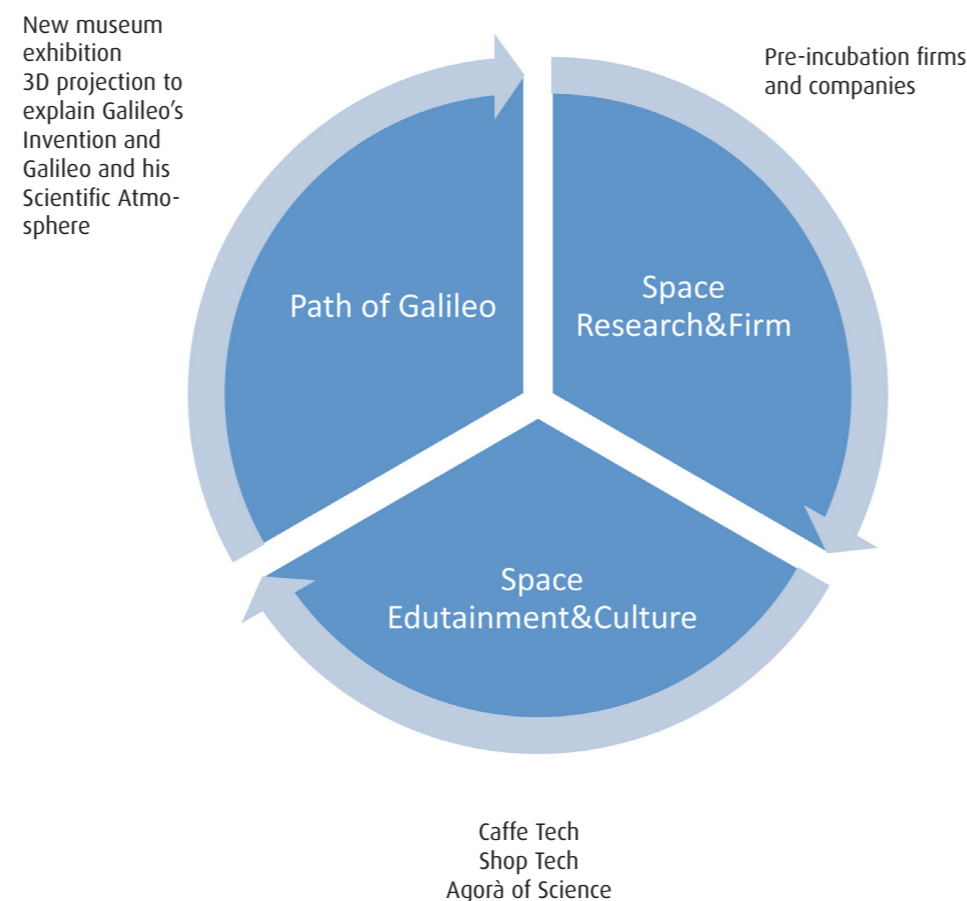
New museum exhibition
3D projection to explain Galileo's Invention and Galileo and his Scientific Atmosphere

Pre-incubation firms and companies

Path of Galileo

Space
Research&Firm

Space
Edutainment&Culture

Caffe Tech
Shop Tech
Agorà of Science